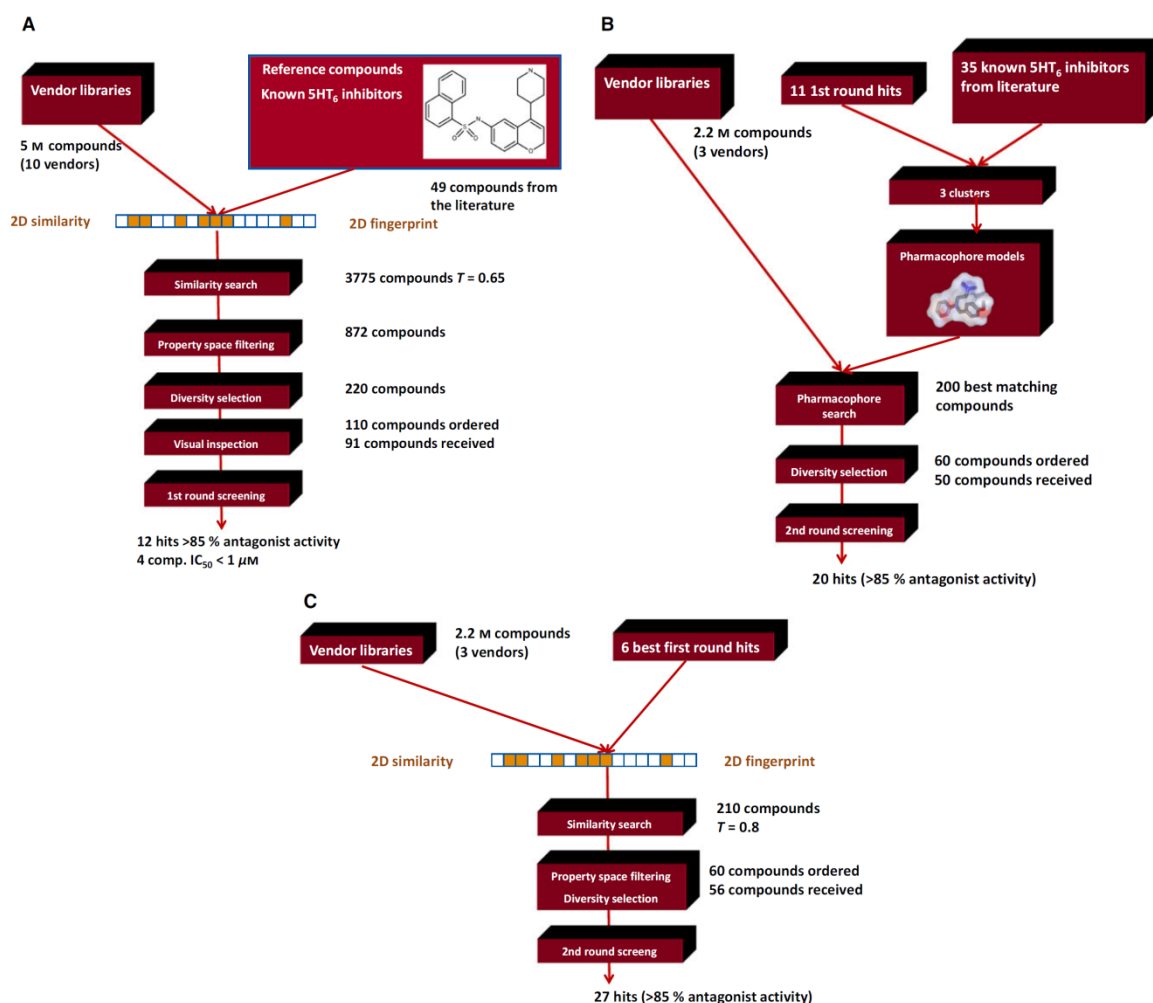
A

Vendor libraries

5 M compounds (10 vendors)

Reference compounds
Known $5HT_6$ inhibitors

N
S
O O
N
O

49 compounds from the literature

2D similarity

2D fingerprint

Similarity search

3775 compounds $T$ = 0.65

Property space filtering

872 compounds

Diversity selection

220 compounds

Visual inspection

110 compounds ordered
91 compounds received

1st round screening

12 hits >85 % antagonist activity
4 comp. $IC_{50}$ < 1 $\mu$M

B

Vendor libraries

2.2 M compounds (3 vendors)

11 1st round hits

35 known $5HT_6$ inhibitors from literature

3 clusters

Pharmacophore models

Pharmacophore search

200 best matching compounds

Diversity selection

60 compounds ordered
50 compounds received

2nd round screening

20 hits (>85 % antagonist activity)

C

Vendor libraries

2.2 M compounds (3 vendors)

6 best first round hits

2D similarity

2D fingerprint

Similarity search

210 compounds
$T$ = 0.8

Property space filtering
Diversity selection

60 compounds ordered
56 compounds received

2nd round screeng

27 hits (>85 % antagonist activity)